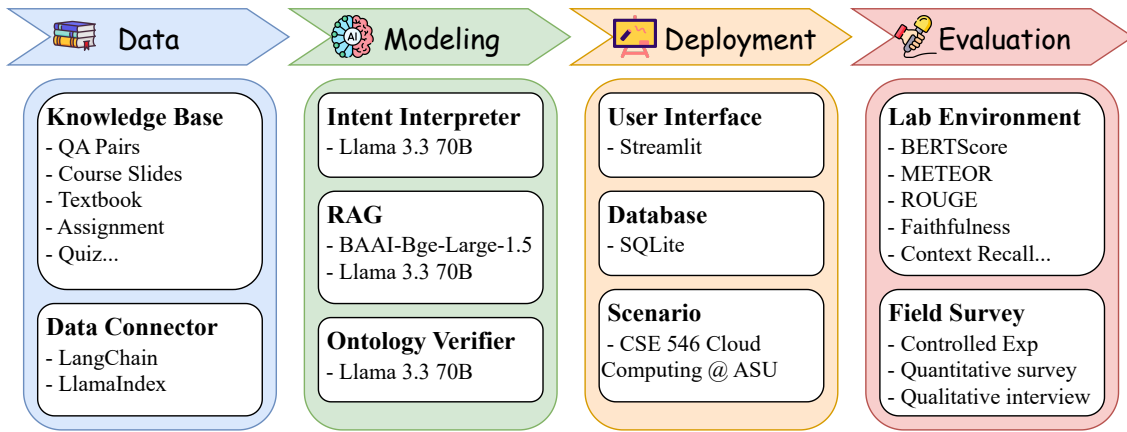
Data

Knowledge Base
- QA Pairs
- Course Slides
- Textbook
- Assignment
- Quiz...

Data Connector
- LangChain
- LlamaIndex

AI

Modeling

Intent Interpreter
- Llama 3.3 70B

RAG
- BAAI-Bge-Large-1.5
- Llama 3.3 70B

Ontology Verifier
- Llama 3.3 70B

Deployment

User Interface
- Streamlit

Database
- SQLite

Scenario
- CSE 546 Cloud Computing @ ASU

Evaluation

Lab Environment
- BERTScore
- METEOR
- ROUGE
- Faithfulness
- Context Recall...

Field Survey
- Controlled Exp
- Quantitative survey
- Qualitative interview